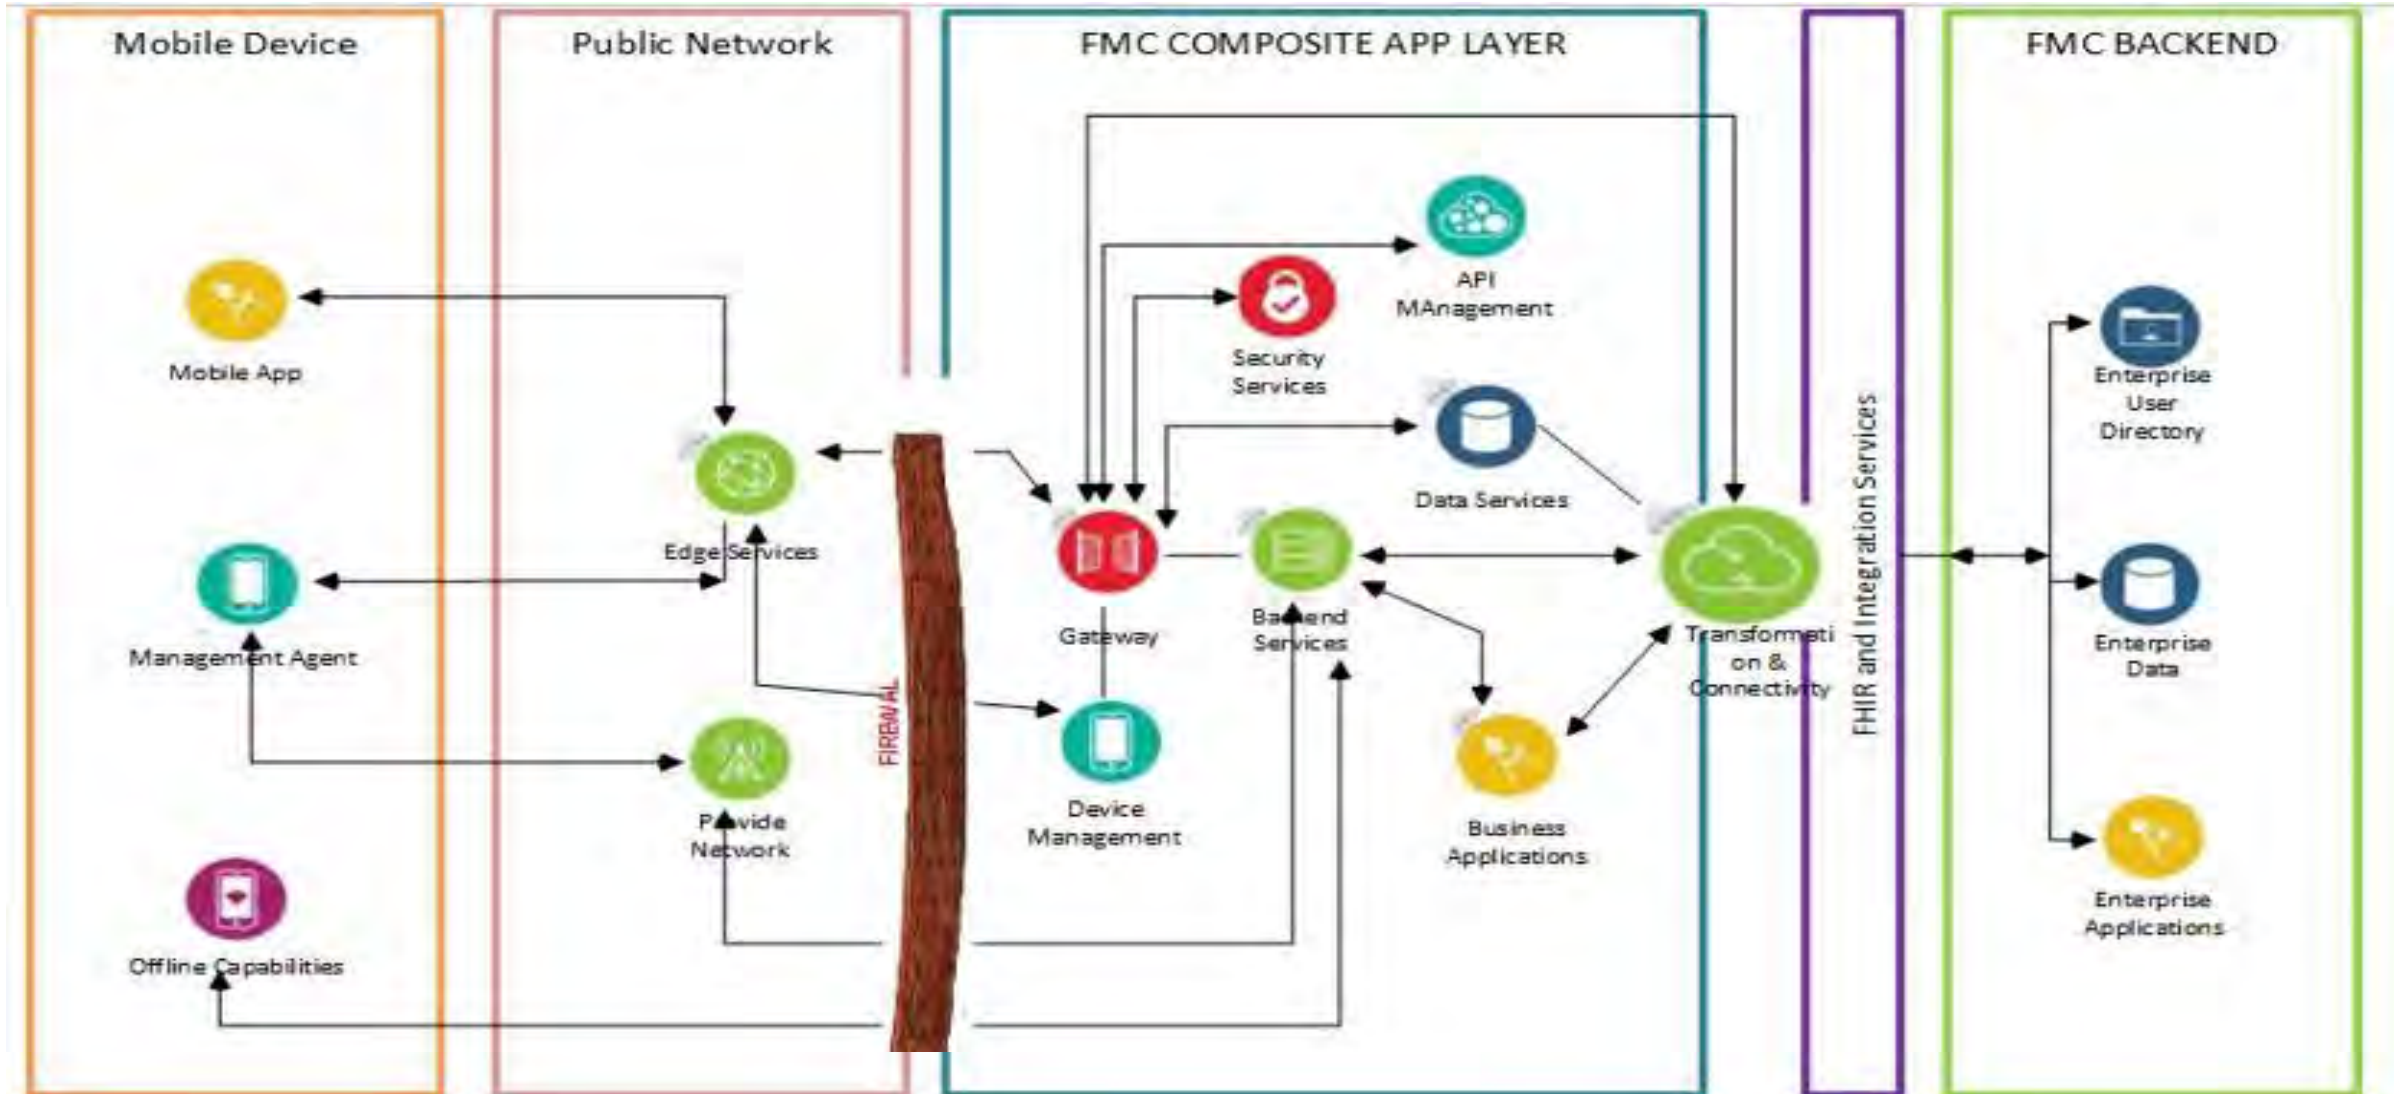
Mobile Device

Public Network

FMC COMPOSITE APP LAYER

FMC BACKEND

Mobile App

Management Agent

Offline Capabilities

Edge Services

Provide Network

FIREWAL

API MAnagement

Security Services

Data Services

Gateway

Backend Services

Device Management

Business Applications

Transformation & Connectivity

FHIR and Integration Services

Enterprise User Directory

Enterprise Data

Enterprise Applications